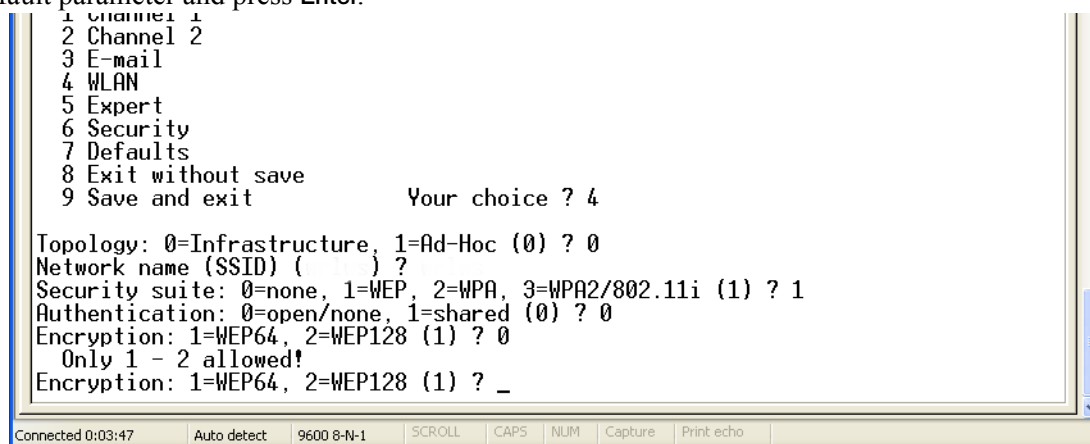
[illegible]fault parameter and press Enter.

1 Channel 1
2 Channel 2
3 E-mail
4 WLAN
5 Expert
6 Security
7 Defaults
8 Exit without save
9 Save and exit Your choice ? 4

Topology: 0=Infrastructure, 1=Ad-Hoc (0) ? 0
Network name (SSID) ([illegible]) ? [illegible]
Security suite: 0=none, 1=WEP, 2=WPA, 3=WPA2/802.11i (1) ? 1
Authentication: 0=open/none, 1=shared (0) ? 0
Encryption: 1=WEP64, 2=WEP128 (1) ? 0
Only 1 - 2 allowed!
Encryption: 1=WEP64, 2=WEP128 (1) ? _

Connected 0:03:47 | Auto detect | 9600 8-N-1 | SCROLL | CAPS | NUM | Capture | Print echo